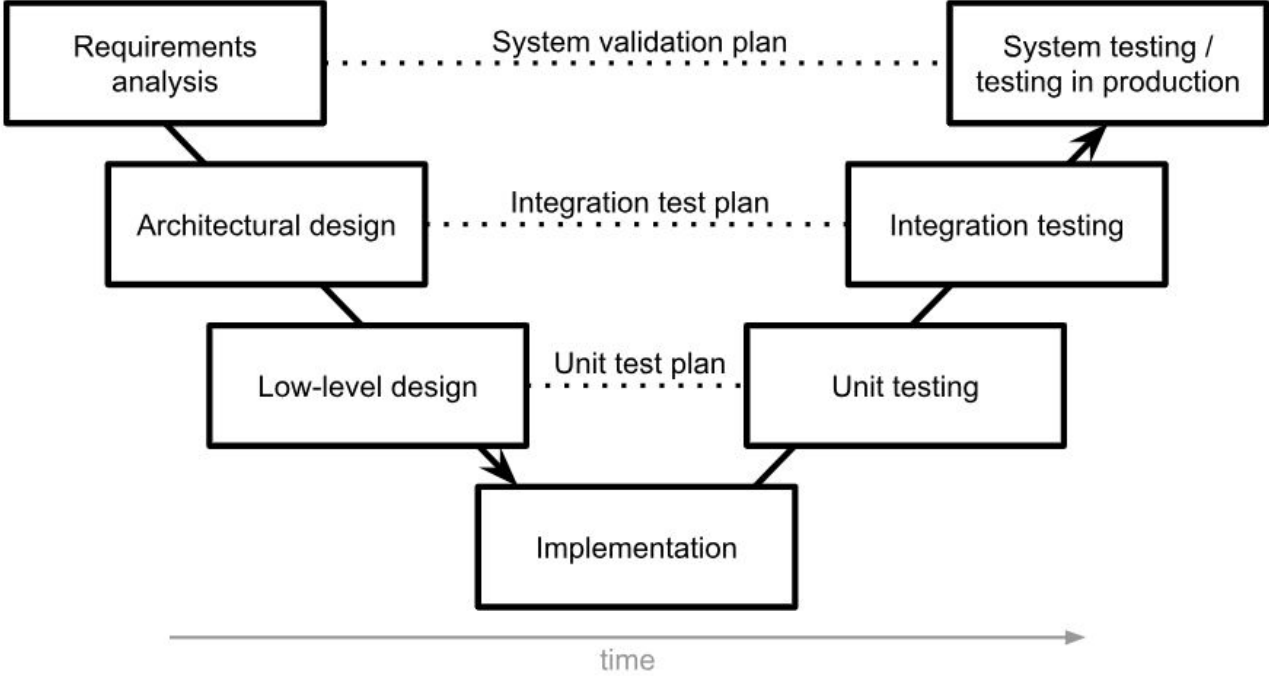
Requirements analysis

System validation plan

System testing / testing in production

Architectural design

Integration test plan

Integration testing

Low-level design

Unit test plan

Unit testing

Implementation

time